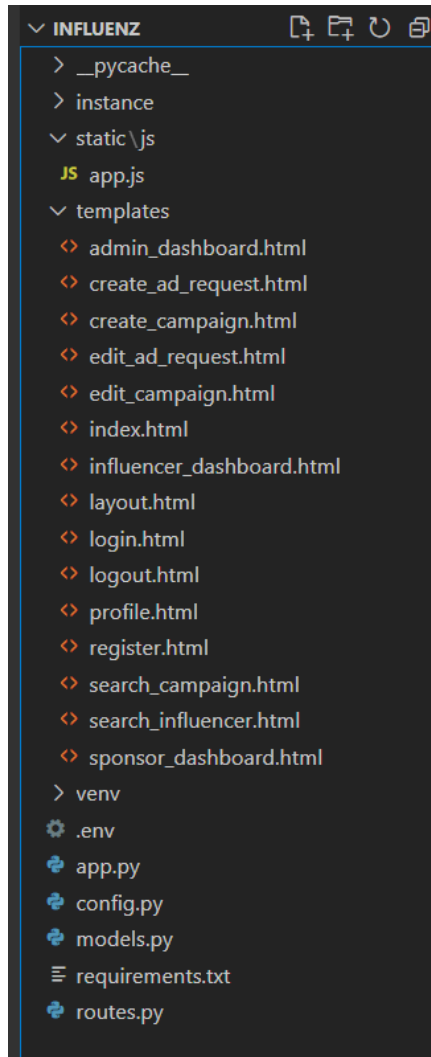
INFLUENZ
__pycache__
instance
static\js
JS app.js
templates
admin_dashboard.html
create_ad_request.html
create_campaign.html
edit_ad_request.html
edit_campaign.html
index.html
influencer_dashboard.html
layout.html
login.html
logout.html
profile.html
register.html
search_campaign.html
search_influencer.html
sponsor_dashboard.html
venv
.env
app.py
config.py
models.py
requirements.txt
routes.py